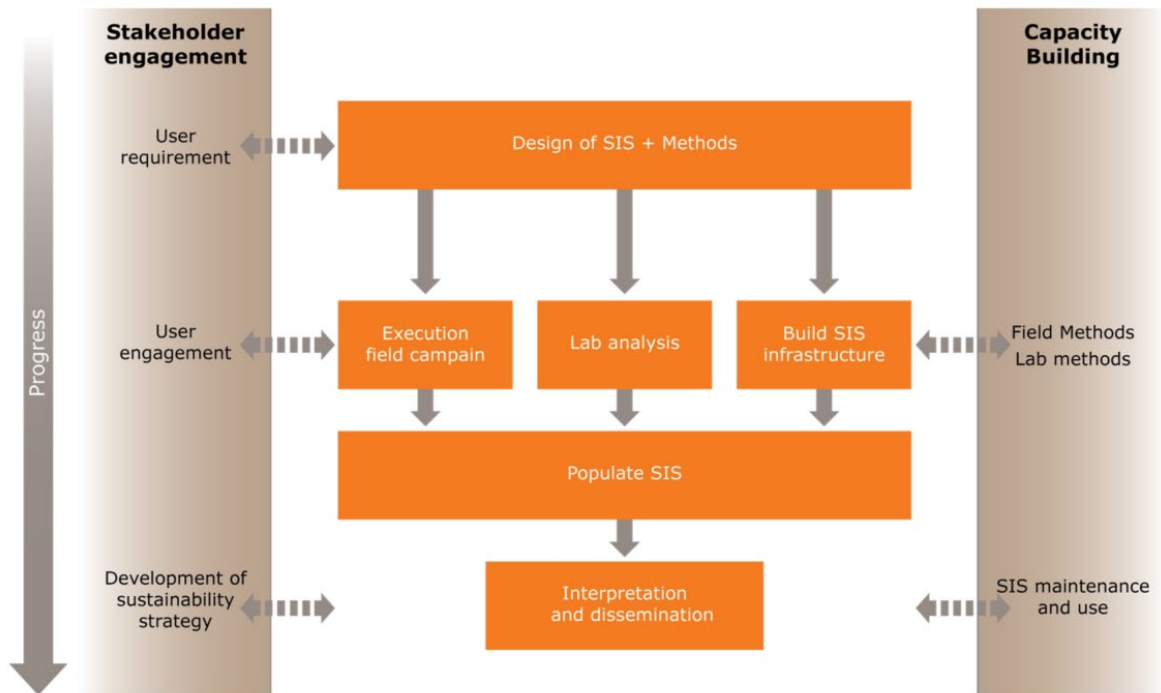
Stakeholder engagement

Capacity Building

Progress

User requirement

Design of SIS + Methods

User engagement

Execution field campain

Lab analysis

Build SIS infrastructure

Field Methods
Lab methods

Populate SIS

Development of sustainability strategy

Interpretation and dissemination

SIS maintenance and use